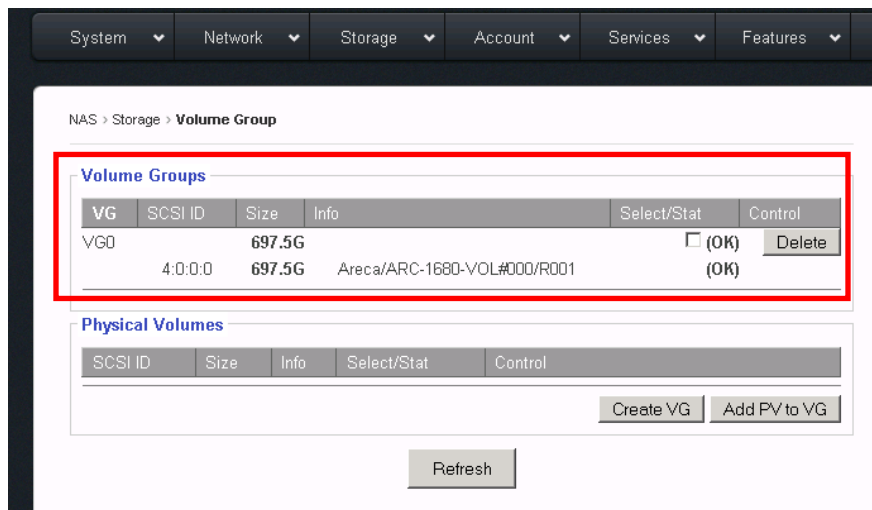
System Network Storage Account Services Features

NAS > Storage > **Volume Group**

Volume Groups

| VG | SCSI ID | Size | Info | Select/Stat | Control |
|---|---|---|---|---|---|
| VG0 | | 697.5G | | ☐ (OK) | Delete |
| | 4:0:0:0 | 697.5G | Areca/ARC-1680-VOL#000/R001 | (OK) | |

Physical Volumes

| SCSI ID | Size | Info | Select/Stat | Control |
|---|---|---|---|---|

Create VG Add PV to VG

Refresh